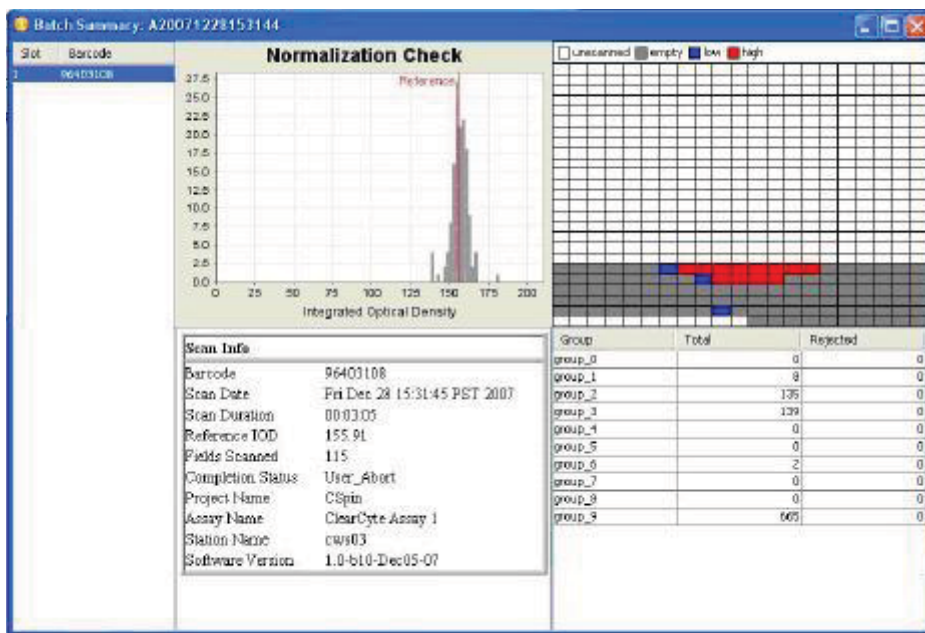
Batch Summary: A20071228153144

| Slot | Barcode |
|---|---|
| 1 | 96403108 |

Normalization Check

Reference

27.5
25.0
22.5
20.0
17.5
15.0
12.5
10.0
7.5
5.0
2.5
0.0

0 25 50 75 100 125 150 175 200

Integrated Optical Density

unscanned empty low high

Scan Info

| | |
|---|---|
| Barcode | 96403108 |
| Scan Date | Fri Dec 28 15:31:45 PST 2007 |
| Scan Duration | 00:03:05 |
| Reference IOD | 155.91 |
| Fields Scanned | 115 |
| Completion Status | User_Abort |
| Project Name | CSpin |
| Assay Name | ClearCyte Assay 1 |
| Station Name | cws03 |
| Software Version | 1.0-b10-Dec05-07 |

| Group | Total | Rejected |
|---|---|---|
| group_0 | 0 | 0 |
| group_1 | 8 | 0 |
| group_2 | 135 | 0 |
| group_3 | 139 | 0 |
| group_4 | 0 | 0 |
| group_5 | 0 | 0 |
| group_6 | 2 | 0 |
| group_7 | 0 | 0 |
| group_8 | 0 | 0 |
| group_9 | 665 | 0 |